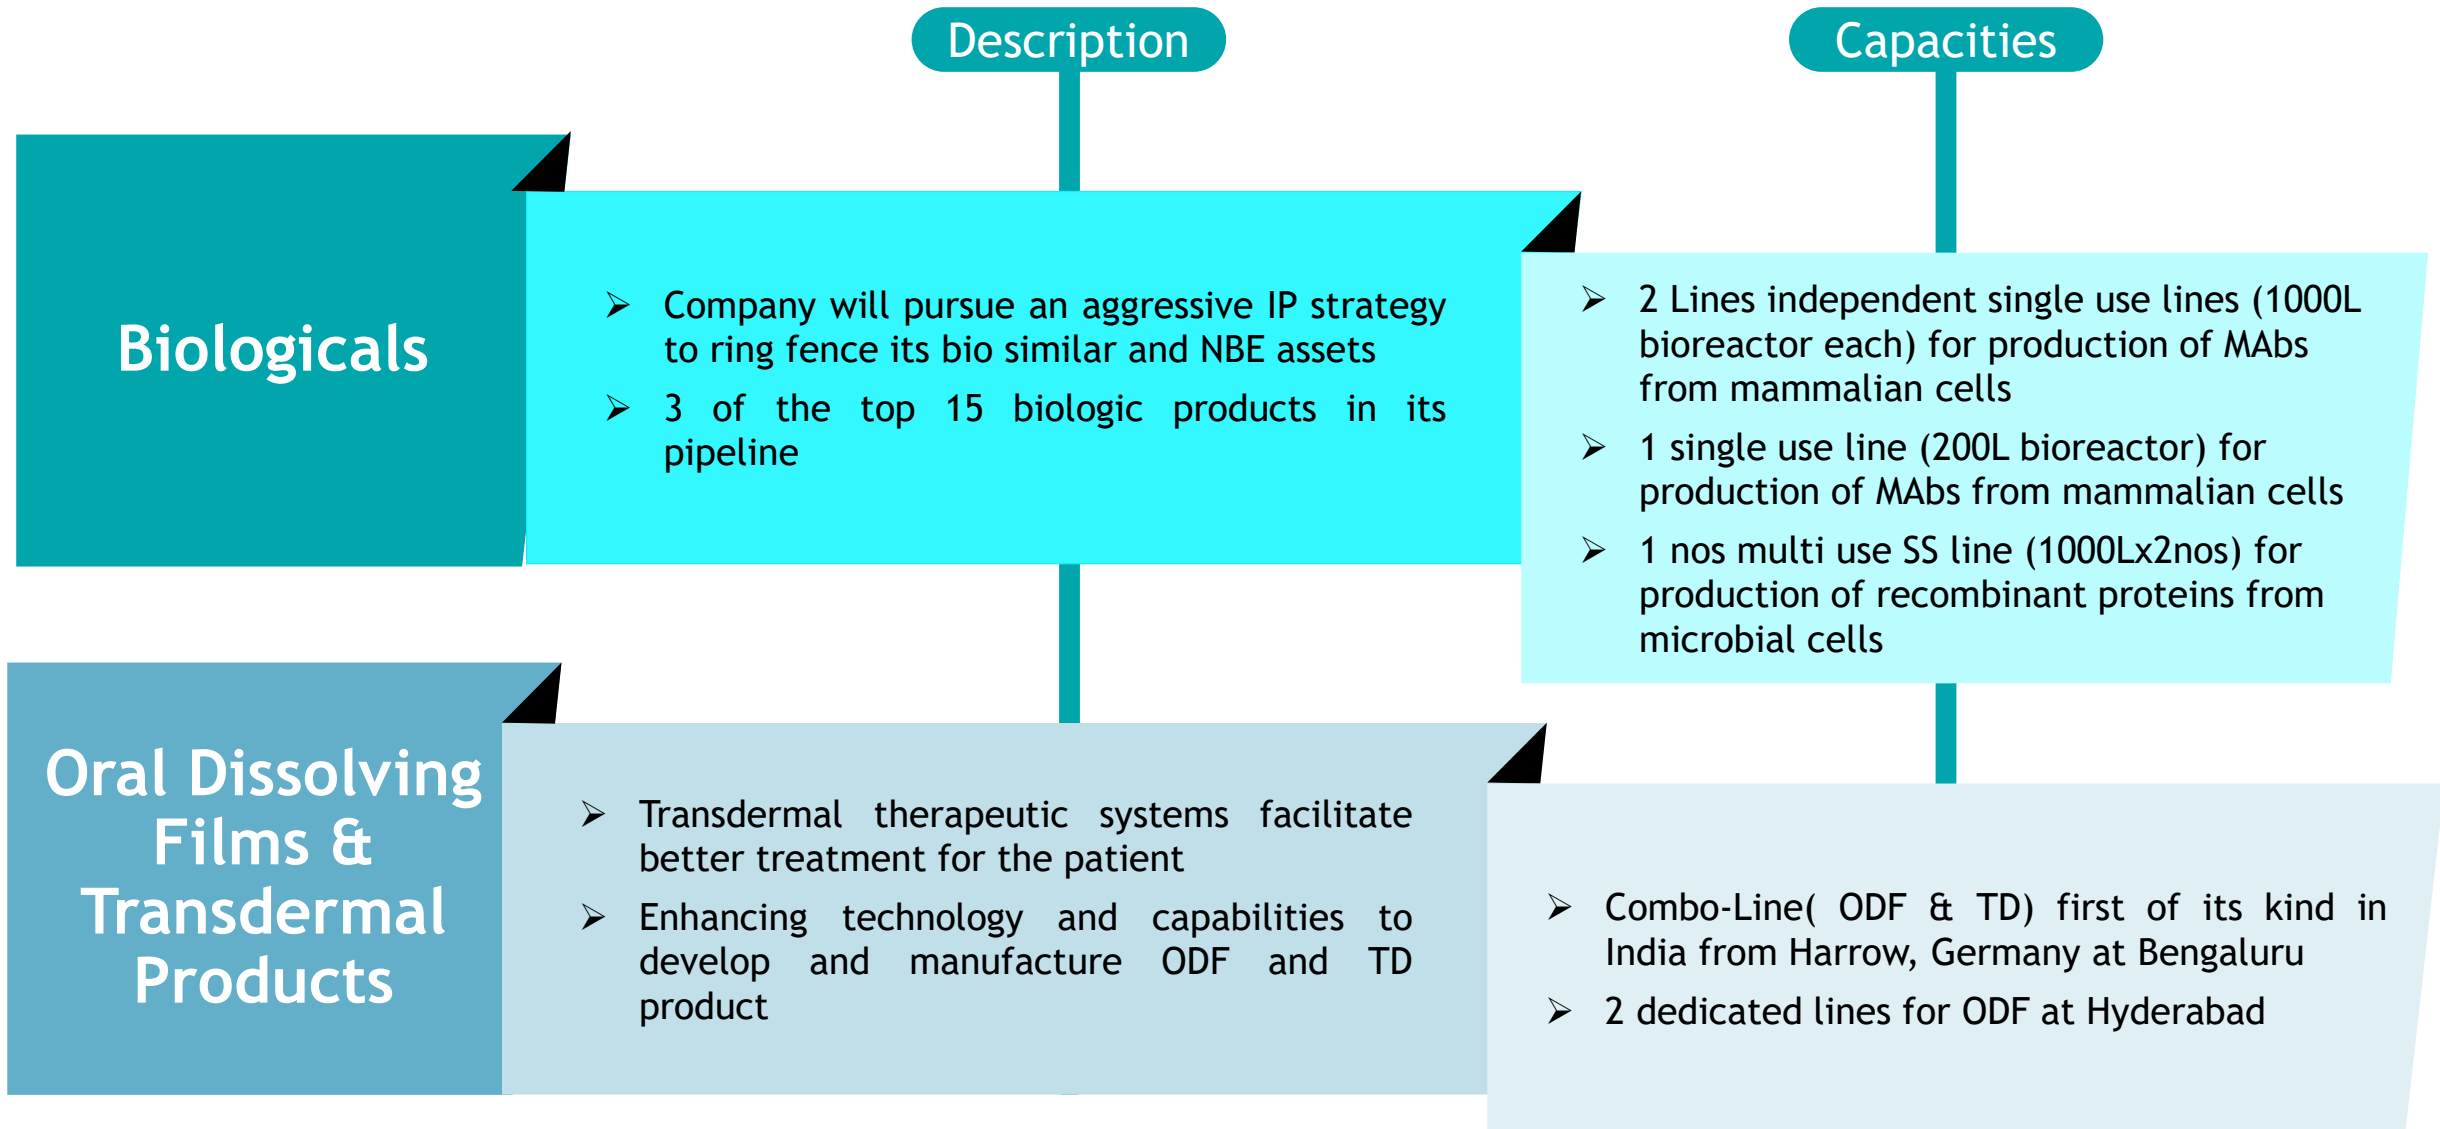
Description

Capacities

Biologicals

➢ Company will pursue an aggressive IP strategy to ring fence its bio similar and NBE assets
➢ 3 of the top 15 biologic products in its pipeline

➢ 2 Lines independent single use lines (1000L bioreactor each) for production of MAbs from mammalian cells
➢ 1 single use line (200L bioreactor) for production of MAbs from mammalian cells
➢ 1 nos multi use SS line (1000Lx2nos) for production of recombinant proteins from microbial cells

Oral Dissolving Films & Transdermal Products

➢ Transdermal therapeutic systems facilitate better treatment for the patient
➢ Enhancing technology and capabilities to develop and manufacture ODF and TD product

➢ Combo-Line( ODF & TD) first of its kind in India from Harrow, Germany at Bengaluru
➢ 2 dedicated lines for ODF at Hyderabad